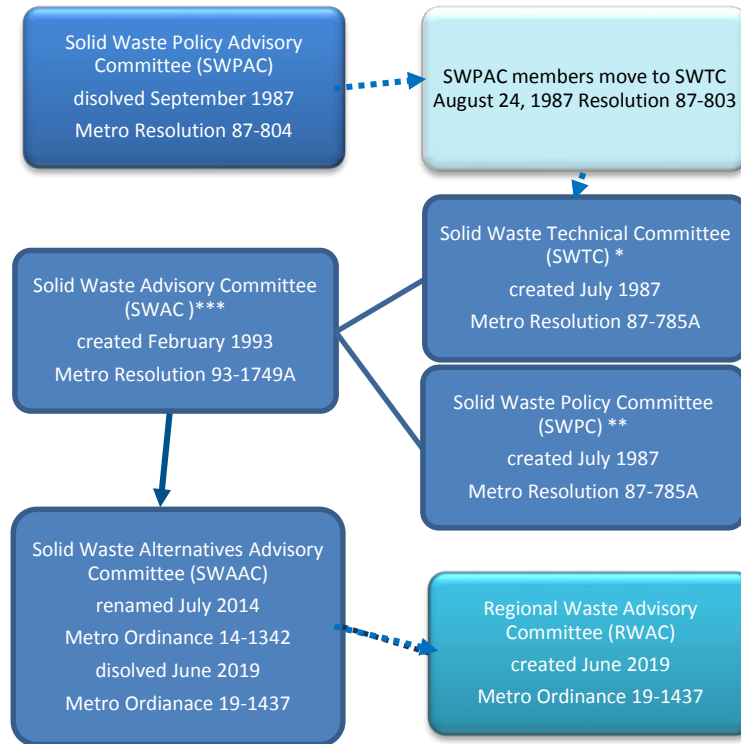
Solid Waste Policy Advisory Committee (SWPAC)
disolved September 1987
Metro Resolution 87-804

SWPAC members move to SWTC
August 24, 1987 Resolution 87-803

Solid Waste Technical Committee (SWTC) *
created July 1987
Metro Resolution 87-785A

Solid Waste Advisory Committee (SWAC )***
created February 1993
Metro Resolution 93-1749A

Solid Waste Policy Committee (SWPC) **
created July 1987
Metro Resolution 87-785A

Solid Waste Alternatives Advisory Committee (SWAAC)
renamed July 2014
Metro Ordinance 14-1342
disolved June 2019
Metro Ordianace 19-1437

Regional Waste Advisory Committee (RWAC)
created June 2019
Metro Ordinance 19-1437